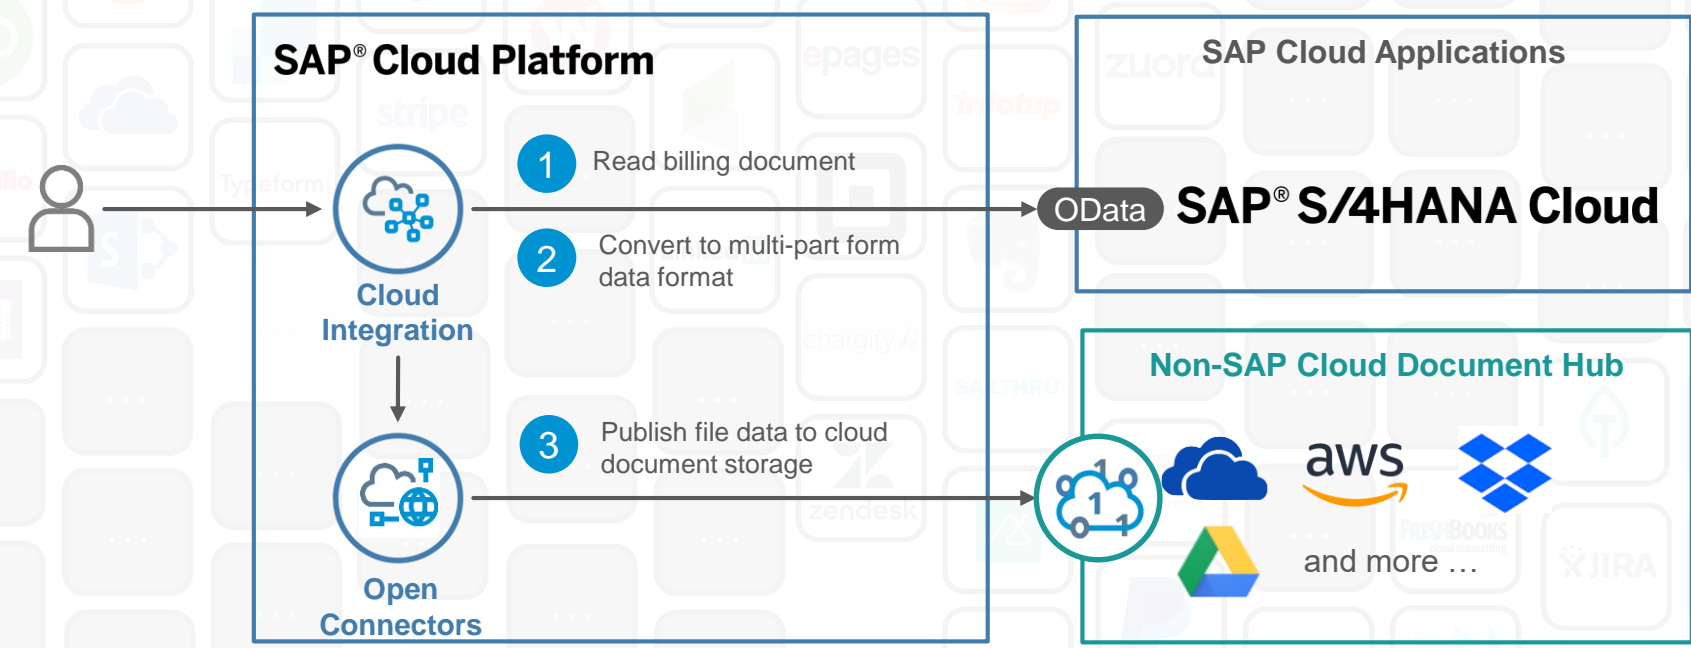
SAP® Cloud Platform

SAP Cloud Applications

1 Read billing document

OData SAP® S/4HANA Cloud

2 Convert to multi-part form data format

Cloud Integration

Non-SAP Cloud Document Hub

3 Publish file data to cloud document storage

aws

and more …

Open Connectors